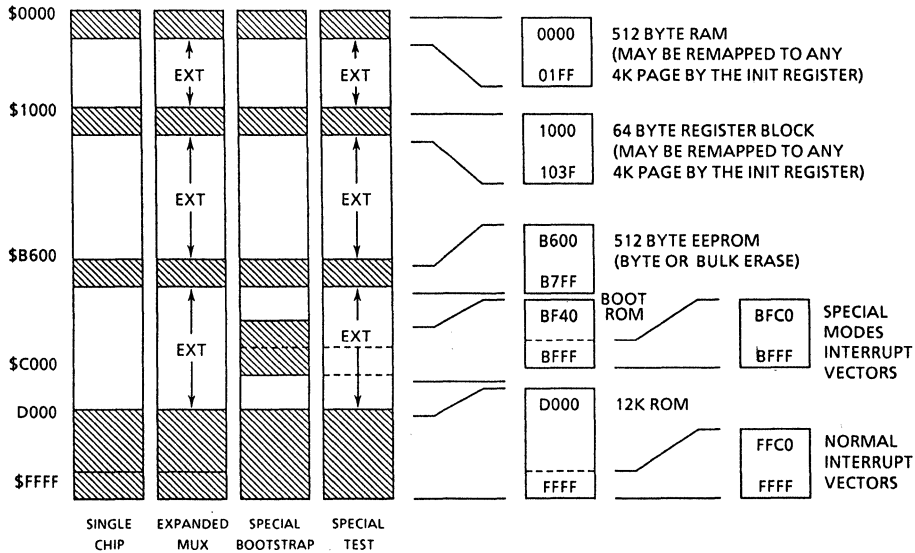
$0000

$1000

$B600

$C000

D000

$FFFF

EXT

EXT

EXT

EXT

EXT

EXT

SINGLE CHIP

EXPANDED MUX

SPECIAL BOOTSTRAP

SPECIAL TEST

0000

01FF

512 BYTE RAM (MAY BE REMAPPED TO ANY 4K PAGE BY THE INIT REGISTER)

1000

103F

64 BYTE REGISTER BLOCK (MAY BE REMAPPED TO ANY 4K PAGE BY THE INIT REGISTER)

B600

B7FF

512 BYTE EEPROM (BYTE OR BULK ERASE)

BF40

BFFF

BOOT ROM

BFC0

BFFF

SPECIAL MODES INTERRUPT VECTORS

D000

FFFF

12K ROM

FFC0

FFFF

NORMAL INTERRUPT VECTORS